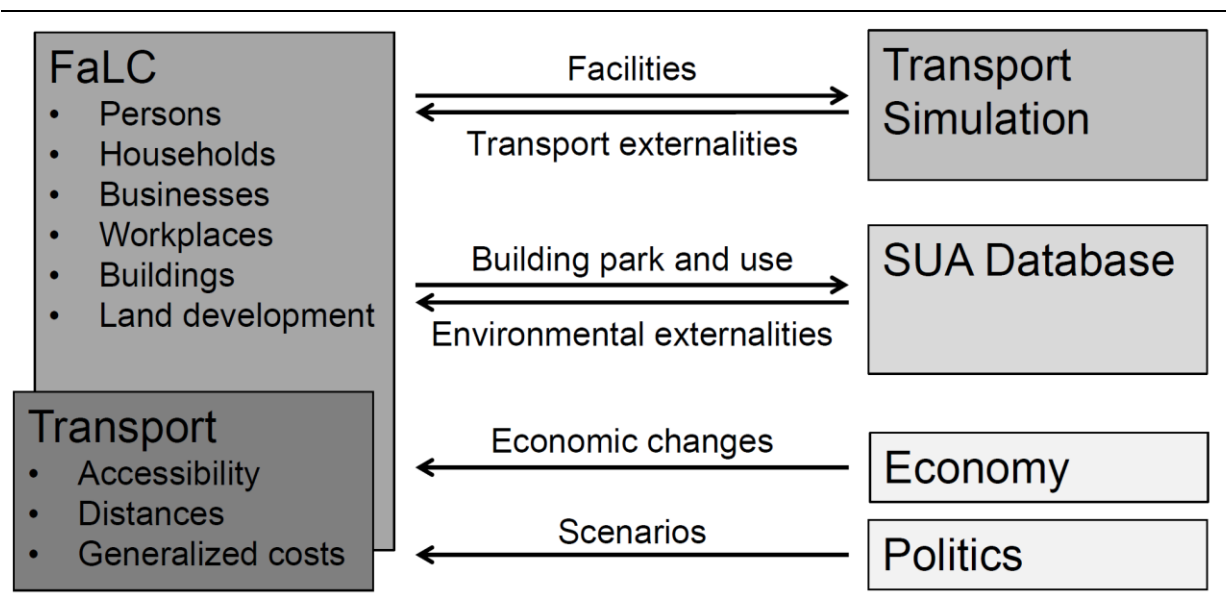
FaLC
- Persons
- Households
- Businesses
- Workplaces
- Buildings
- Land development

Transport
- Accessibility
- Distances
- Generalized costs

Facilities

Transport externalities

Transport Simulation

Building park and use

Environmental externalities

SUA Database

Economic changes

Economy

Scenarios

Politics